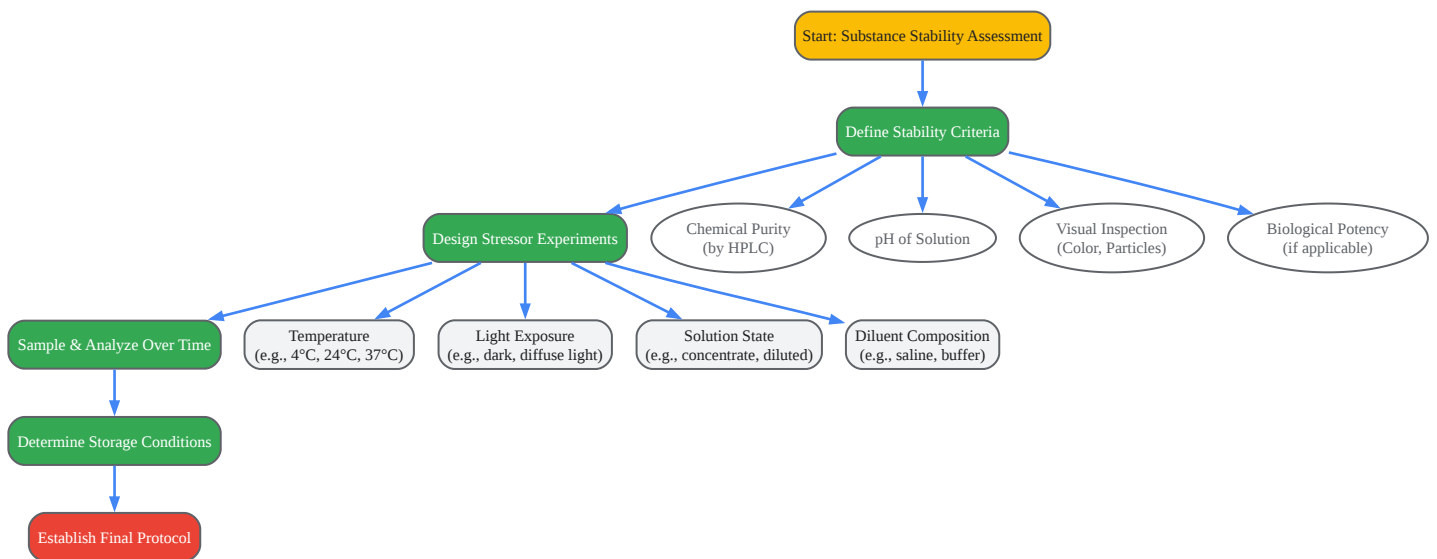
Start: Substance Stability Assessment

Define Stability Criteria

Design Stressor Experiments

Chemical Purity
(by HPLC)

pH of Solution

Visual Inspection
(Color, Particles)

Biological Potency
(if applicable)

Sample & Analyze Over Time

Temperature
(e.g., 4°C, 24°C, 37°C)

Light Exposure
(e.g., dark, diffuse light)

Solution State
(e.g., concentrate, diluted)

Diluent Composition
(e.g., saline, buffer)

Determine Storage Conditions

Establish Final Protocol